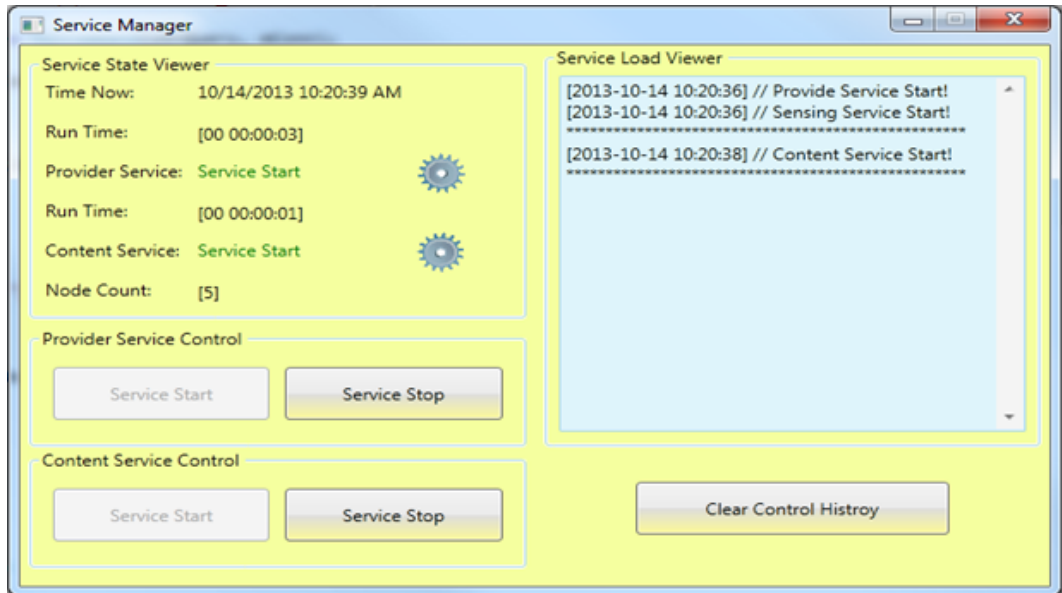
Service Manager

Service State Viewer

Time Now: 10/14/2013 10:20:39 AM

Run Time: [00 00:00:03]

Provider Service: Service Start

Run Time: [00 00:00:01]

Content Service: Service Start

Node Count: [5]

Provider Service Control

Service Start

Service Stop

Content Service Control

Service Start

Service Stop

Service Load Viewer

[2013-10-14 10:20:36] // Provide Service Start!
[2013-10-14 10:20:36] // Sensing Service Start!
**************************************************

[2013-10-14 10:20:38] // Content Service Start!
**************************************************

Clear Control Histroy